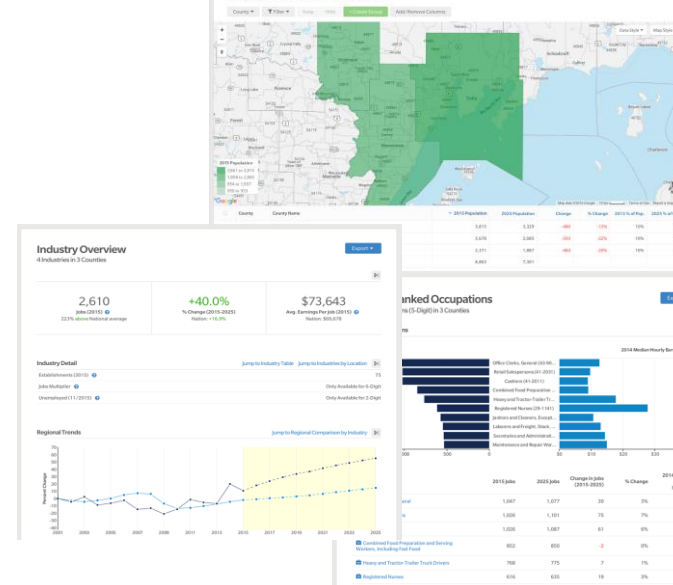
County Filter Create Group Add/Remove Columns

Data Style Map Style

2015 Population

Google

County County Name 2015 Population 2025 Population Change % Change 2015 % of Pop 2025 % of

2,013 | 2,325 | -880 | -13% | 19%
2,676 | 2,085 | -593 | -22% | 19%
2,371 | 1,887 | -484 | -20% | 19%
6,863 | 7,301

Industry Overview
4 Industries in 3 Counties

Export

2,610
Jobs (2015)
22.5% above National average

+40.0%
% Change (2015-2025)
Nation: +15.9%

$73,643
Avg. Earnings Per Job (2015)
Nation: $65,078

Industry Detail
Jump to Industry Table Jump to Industries by Location

Establishments (2015) 75
Jobs Multiplier Only Available for 6-Digit
Unemployed (11/2015) Only Available for 2-Digit

Regional Trends
Jump to Regional Comparison by Industry

Percent Change

2001 2003 2005 2007 2009 2011 2013 2015 2017 2019 2021 2023 2025

Ranked Occupations
(5-Digit) in 3 Counties

2014 Median Hourly Ea

Office Clerks, General (43-90...
Retail Salespersons (41-2031)
Cashiers (41-2011)
Combined Food Preparation ...
Heavy and Tractor-Trailer Tr...
Registered Nurses (29-1141)
Janitors and Cleaners, Except...
Laborers and Freight, Stock, ...
Secretaries and Administrat...
Maintenance and Repair Wor...

1,000 500 0 $0 $10 $20

| | 2015 Jobs | 2025 Jobs | Change in Jobs (2015-2025) | % Change |
|---|---|---|---|---|
| eral | 1,067 | 1,077 | 30 | 3% |
| s | 1,026 | 1,101 | 75 | 7% |
| | 1,026 | 1,087 | 61 | 6% |
| Combined Food Preparation and Serving Workers, Including Fast Food | 852 | 850 | -2 | 0% |
| Heavy and Tractor-Trailer Truck Drivers | 768 | 775 | 7 | 1% |
| Registered Nurses | 616 | 633 | 19 | 3% |